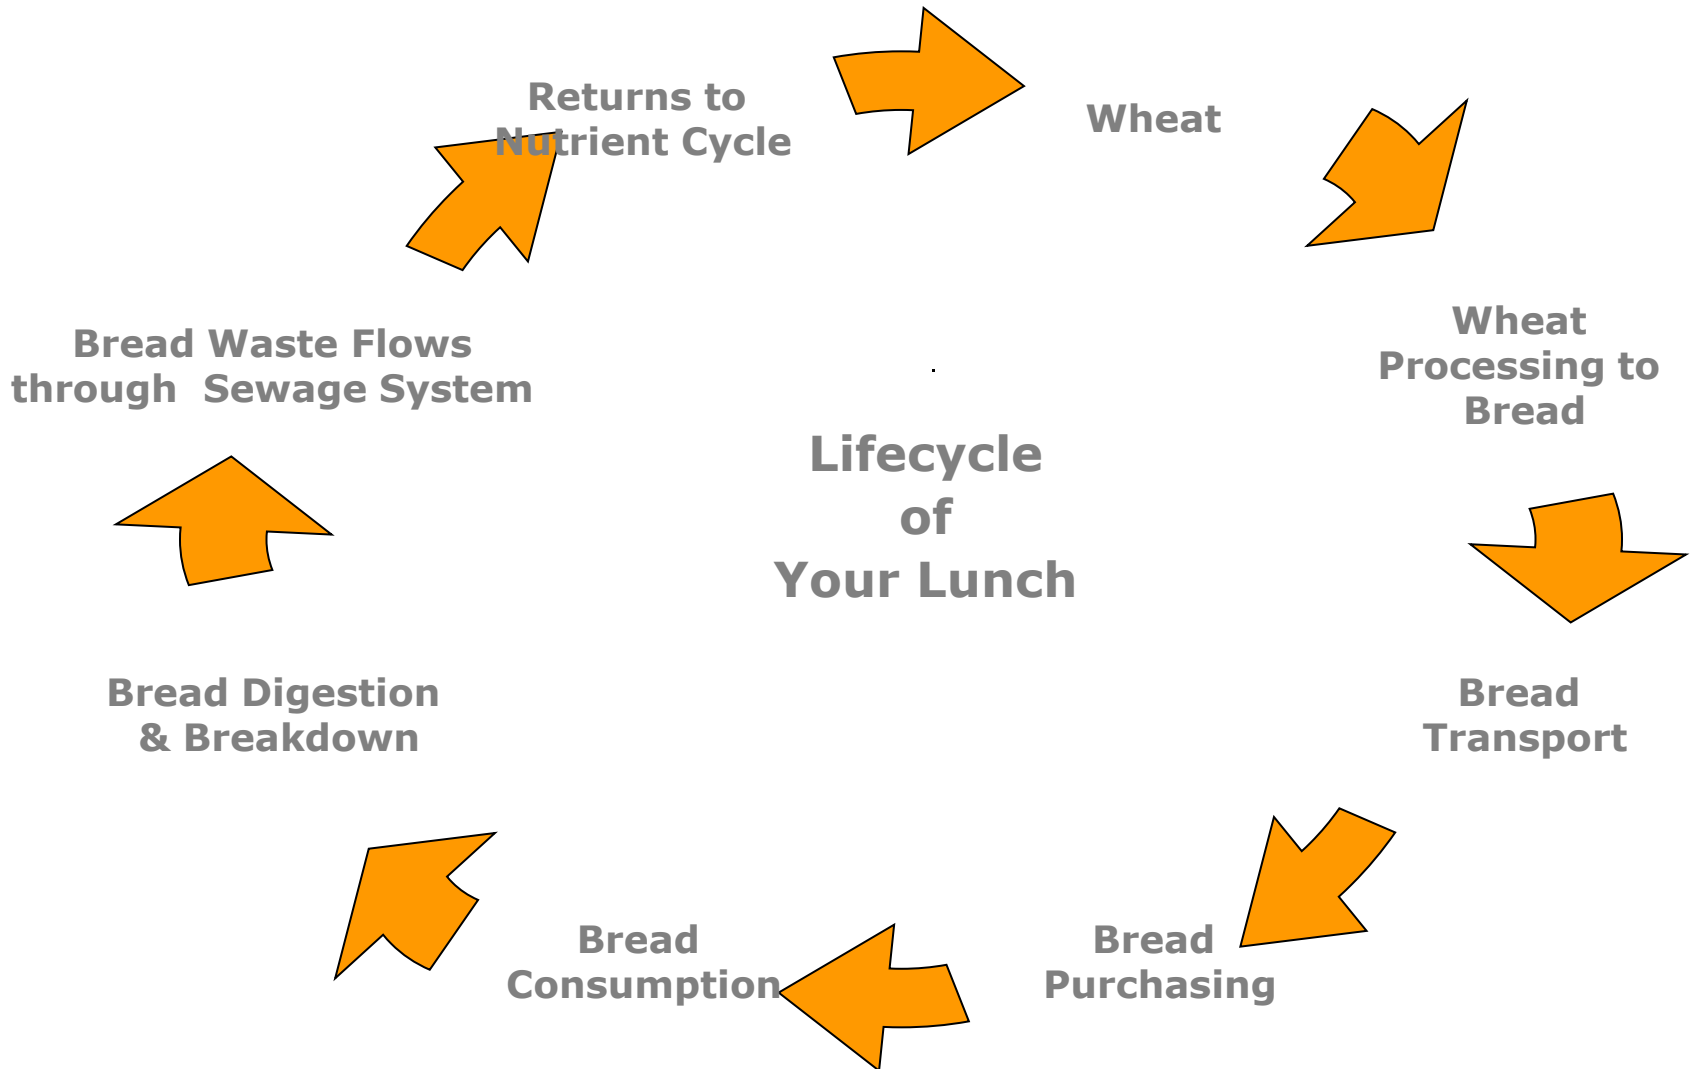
Returns to Nutrient Cycle

Wheat

Wheat Processing to Bread

Bread Transport

Bread Purchasing

Bread Consumption

Bread Digestion & Breakdown

Bread Waste Flows through Sewage System

Lifecycle of Your Lunch